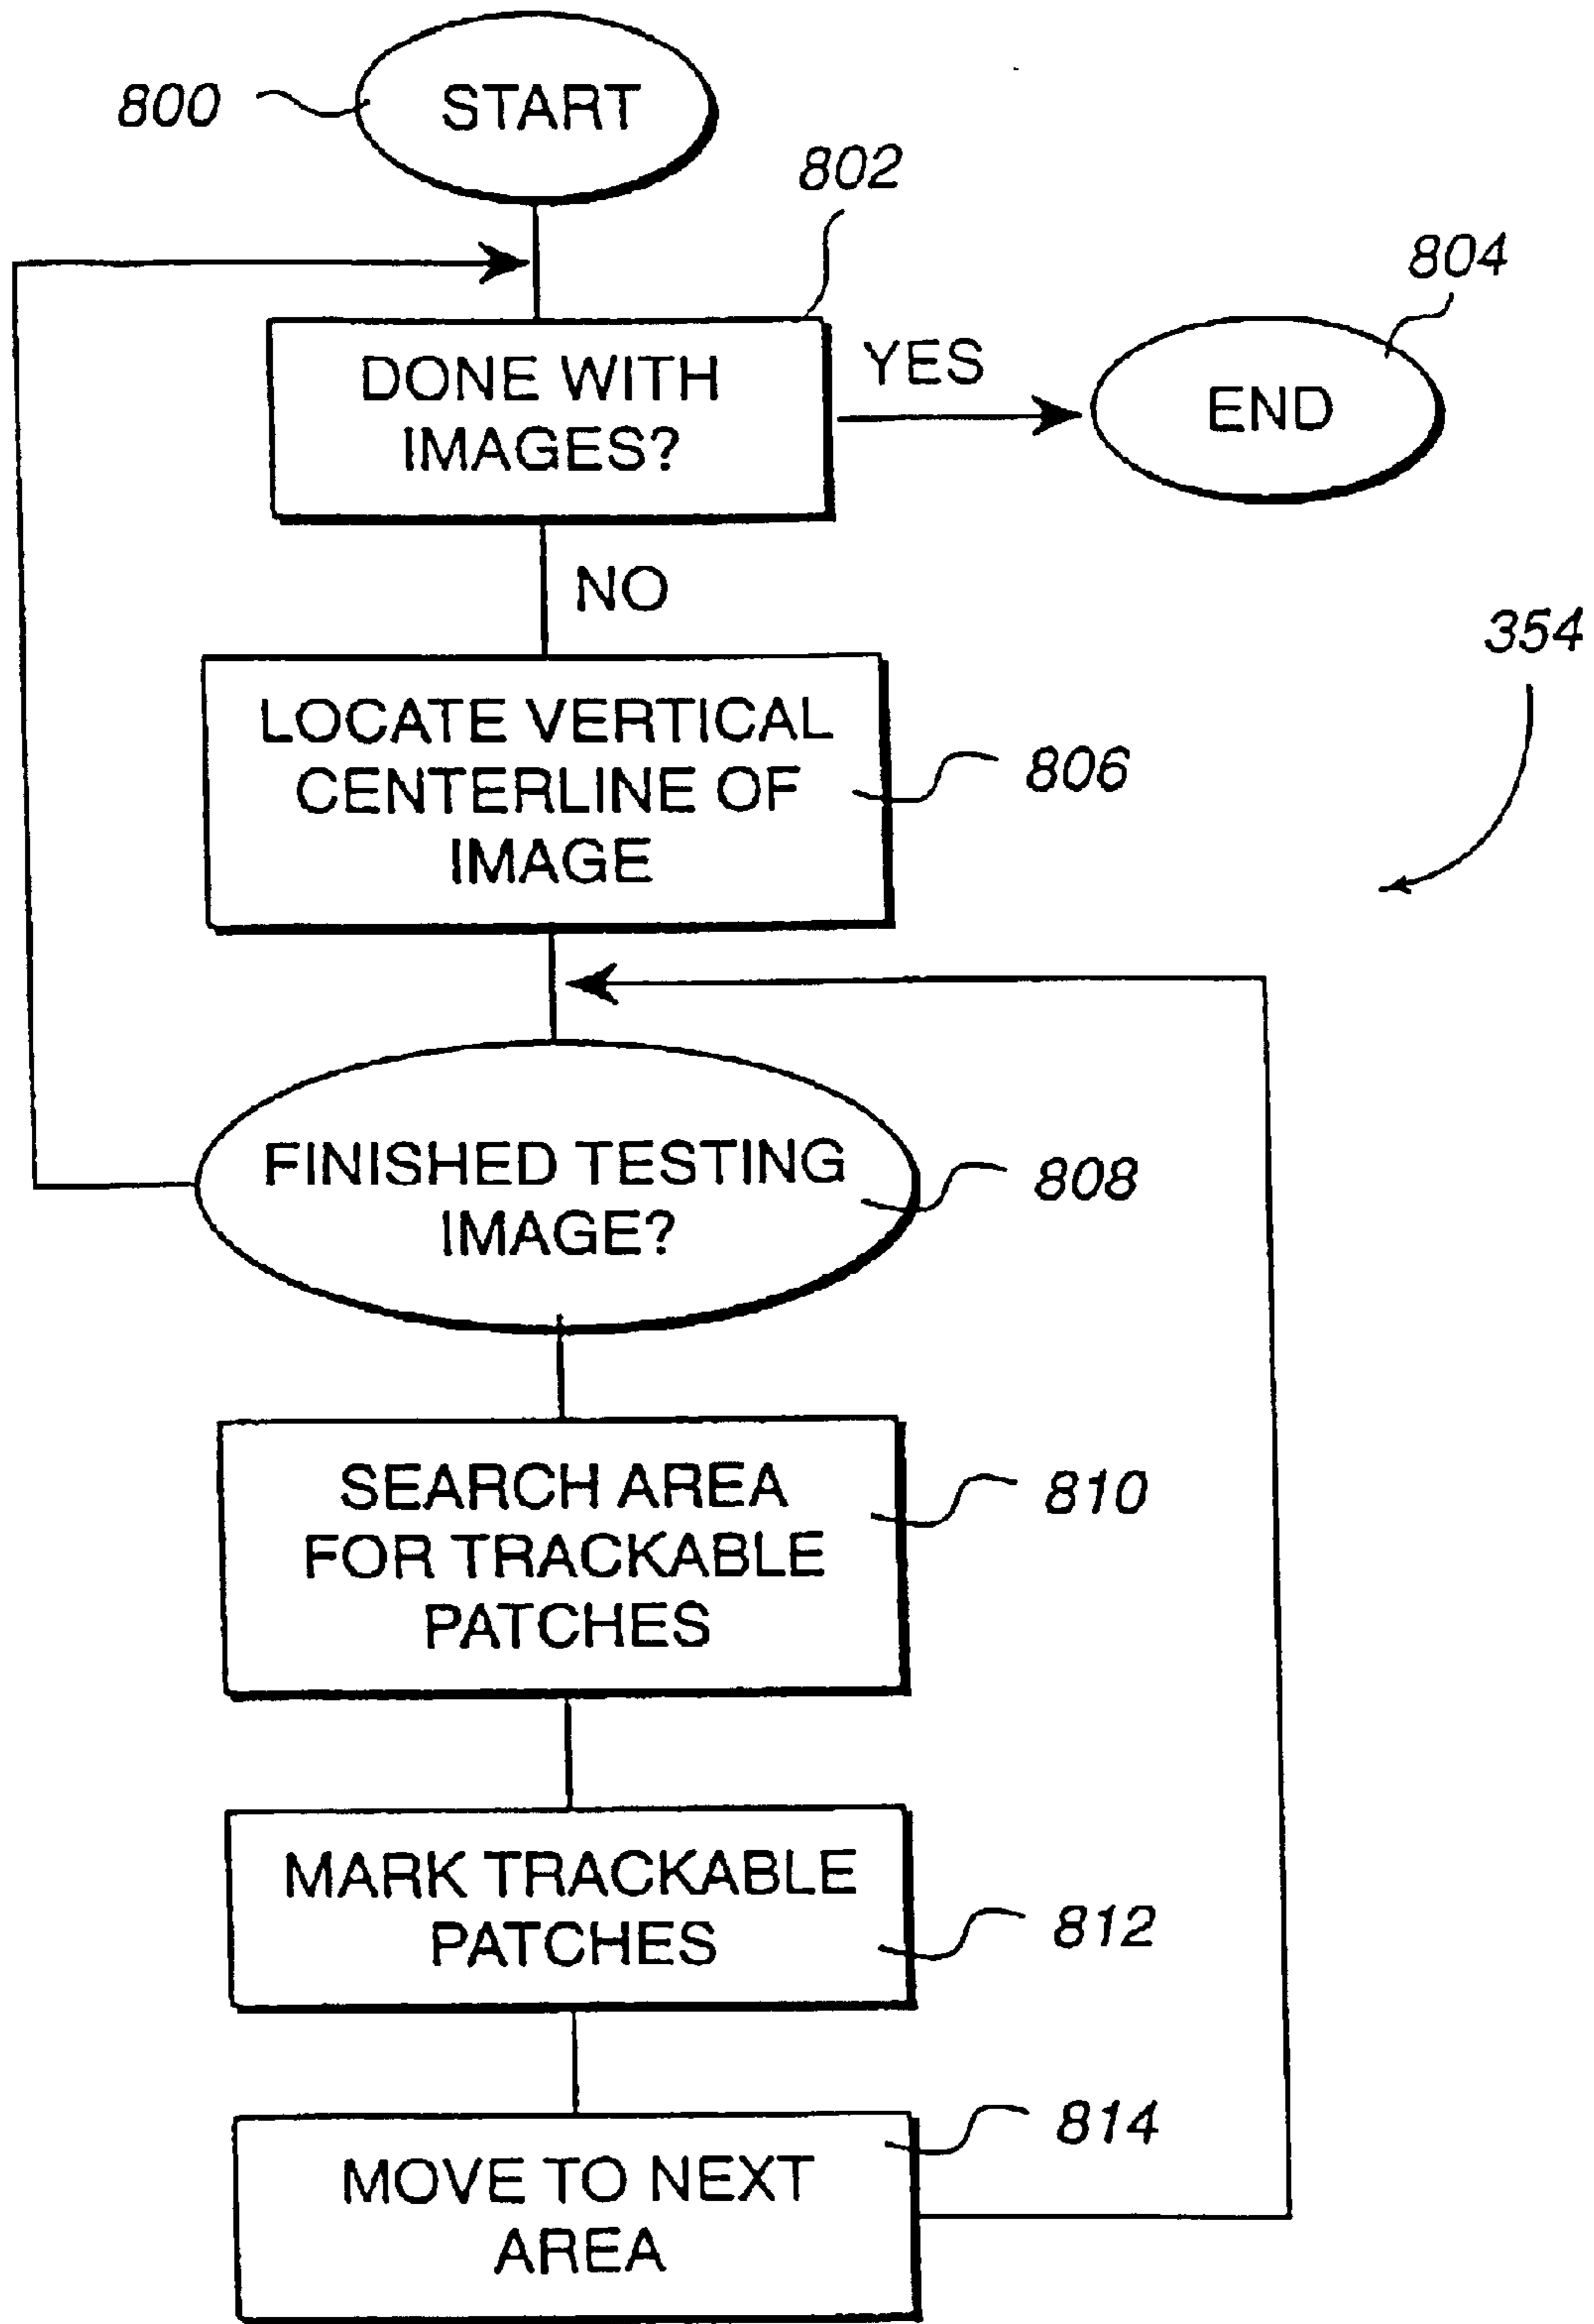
800
START
802
804
DONE WITH IMAGES?
YES
END
NO
354
LOCATE VERTICAL CENTERLINE OF IMAGE
806
FINISHED TESTING IMAGE?
808
SEARCH AREA FOR TRACKABLE PATCHES
810
MARK TRACKABLE PATCHES
812
MOVE TO NEXT AREA
814